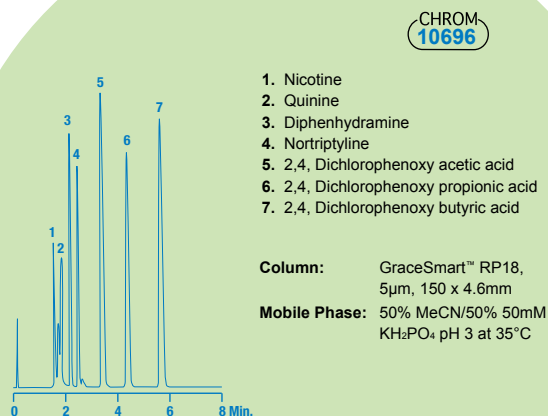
CHROM
10696

5
7
3
6
4
1
2
0
2
4
6
8 Min.

1. Nicotine
2. Quinine
3. Diphenhydramine
4. Nortriptyline
5. 2,4, Dichlorophenoxy acetic acid
6. 2,4, Dichlorophenoxy propionic acid
7. 2,4, Dichlorophenoxy butyric acid

Column: GraceSmart™ RP18, 5μm, 150 x 4.6mm

Mobile Phase: 50% MeCN/50% 50mM $KH_2PO_4$ pH 3 at 35°C